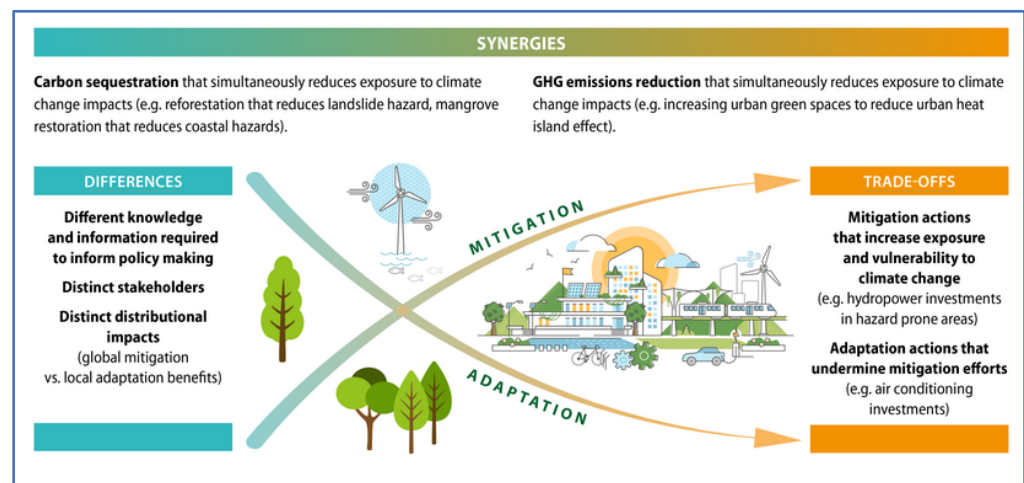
SYNERGIES

**Carbon sequestration** that simultaneously reduces exposure to climate change impacts (e.g. reforestation that reduces landslide hazard, mangrove restoration that reduces coastal hazards).

**GHG emissions reduction** that simultaneously reduces exposure to climate change impacts (e.g. increasing urban green spaces to reduce urban heat island effect).

DIFFERENCES

**Different knowledge and information required to inform policy making**

**Distinct stakeholders**

**Distinct distributional impacts**
(global mitigation vs. local adaptation benefits)

MITIGATION

ADAPTATION

TRADE-OFFS

**Mitigation actions that increase exposure and vulnerability to climate change**
(e.g. hydropower investments in hazard prone areas)

**Adaptation actions that undermine mitigation efforts**
(e.g. air conditioning investments)